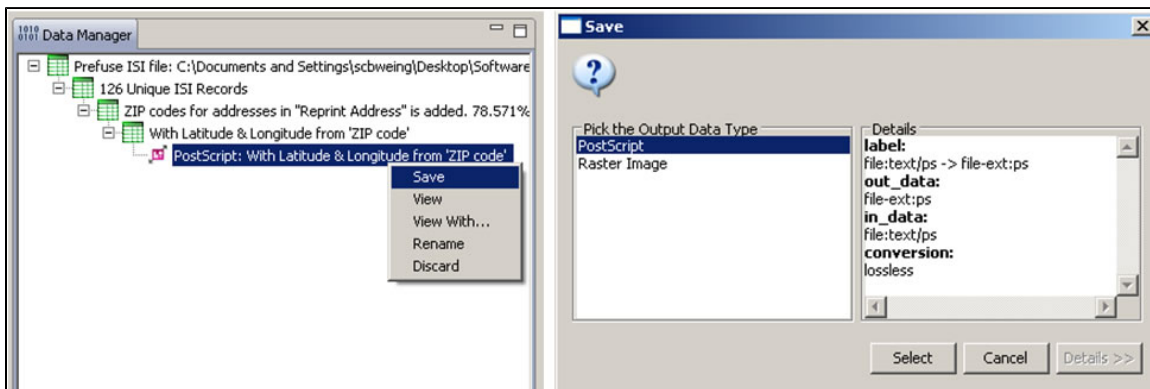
Data Manager

Prefuse ISI file: C:\Documents and Settings\scbweing\Desktop\Software

126 Unique ISI Records

ZIP codes for addresses in "Reprint Address" is added. 78.571%

With Latitude & Longitude from 'ZIP code'

PostScript: With Latitude & Longitude from 'ZIP code'

Save
View
View With...
Rename
Discard

Save

Pick the Output Data Type
PostScript
Raster Image

Details
label:
file:text/ps -> file-ext:ps
out_data:
file-ext:ps
in_data:
file:text/ps
conversion:
lossless

Select
Cancel
Details >>